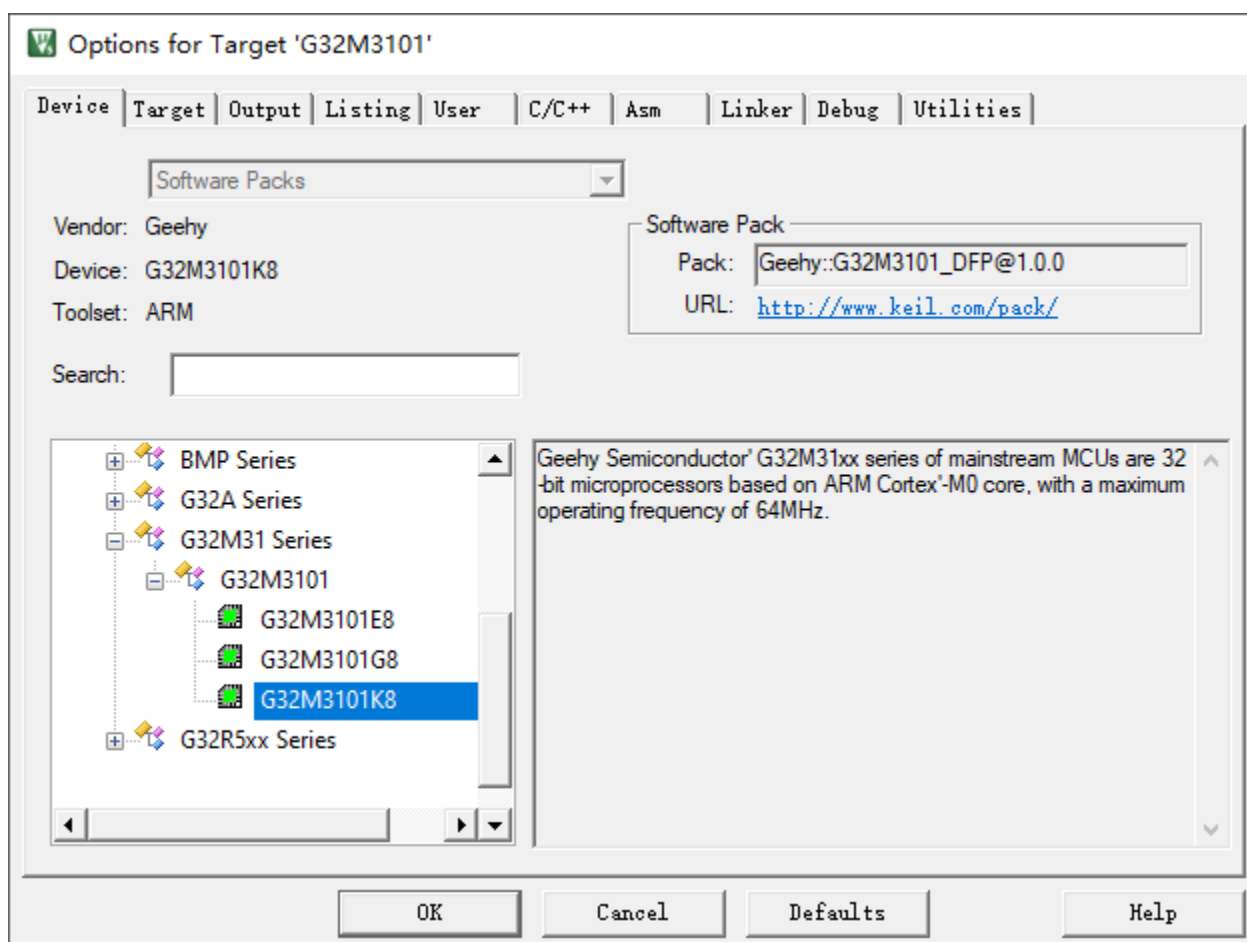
Options for Target 'G32M3101'

Device | Target | Output | Listing | User | C/C++ | Asm | Linker | Debug | Utilities

Software Packs

Vendor: Geehy
Device: G32M3101K8
Toolset: ARM

Software Pack
Pack: Geehy::G32M3101_DFP@1.0.0
URL: http://www.keil.com/pack/

Search:

BMP Series
G32A Series
G32M31 Series
G32M3101
G32M3101E8
G32M3101G8
G32M3101K8
G32R5xx Series

Geehy Semiconductor' G32M31xx series of mainstream MCUs are 32-bit microprocessors based on ARM Cortex'-M0 core, with a maximum operating frequency of 64MHz.

OK | Cancel | Defaults | Help